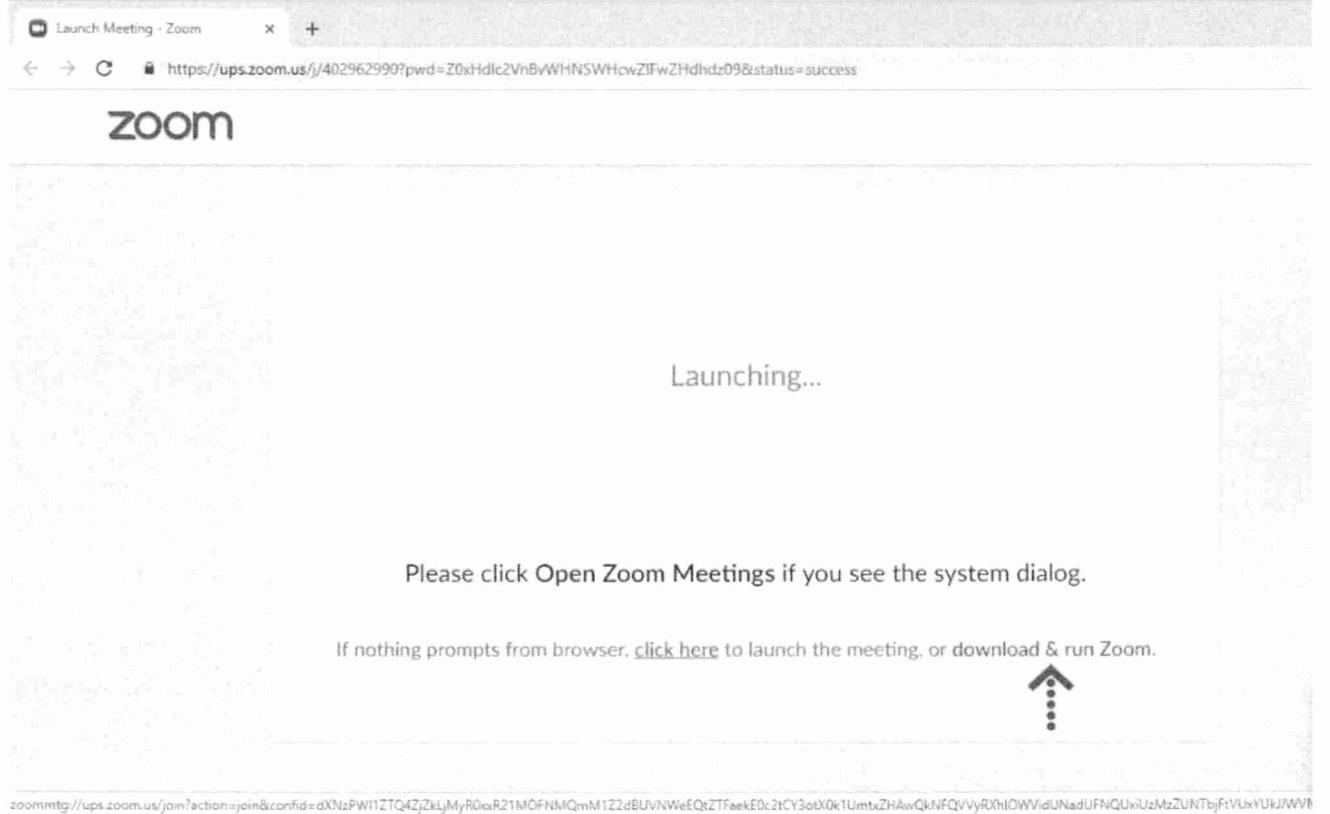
Launch Meeting - Zoom × +

https://ups.zoom.us/j/402962990?pwd=Z0xHdlc2VnBvWHNSWHcwZlFwZHdhdz09&status=success

zoom

Launching...

Please click Open Zoom Meetings if you see the system dialog.

If nothing prompts from browser, click here to launch the meeting, or download & run Zoom.

zoommtg://ups.zoom.us/join?action=join&confid=dXNzPWI1ZTQ4ZjZkLjMyR0xxR21MOFNMQmM1Z2dBUVNWeEQtZTFaekE0c2tCY3otX0k1UmtxZHAwQkNFQVVyRXhlOWVidUNadUFNQUxiUzMzZUNTbjFtVUxYUkJWVI